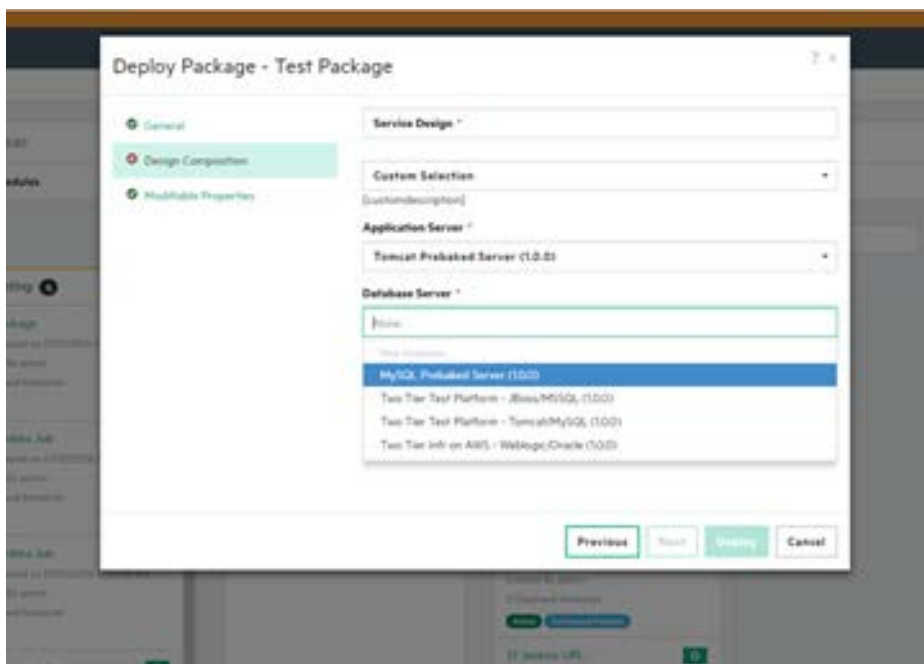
Deploy Package - Test Package

? ×

General

Design Composition

Modifiable Properties

Service Design *

Custom Selection

[customdescription]

Application Server *

Tomcat Prebaked Server (1.0.0)

Database Server *

None

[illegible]

MySQL Prebaked Server (1.0.0)

Two Tier Test Platform - JBoss/MSSQL (1.0.0)

Two Tier Test Platform - Tomcat/MySQL (1.0.0)

Two Tier Infr on AWS - Weblogic/Oracle (1.0.0)

Previous

Next

Deploy

Cancel